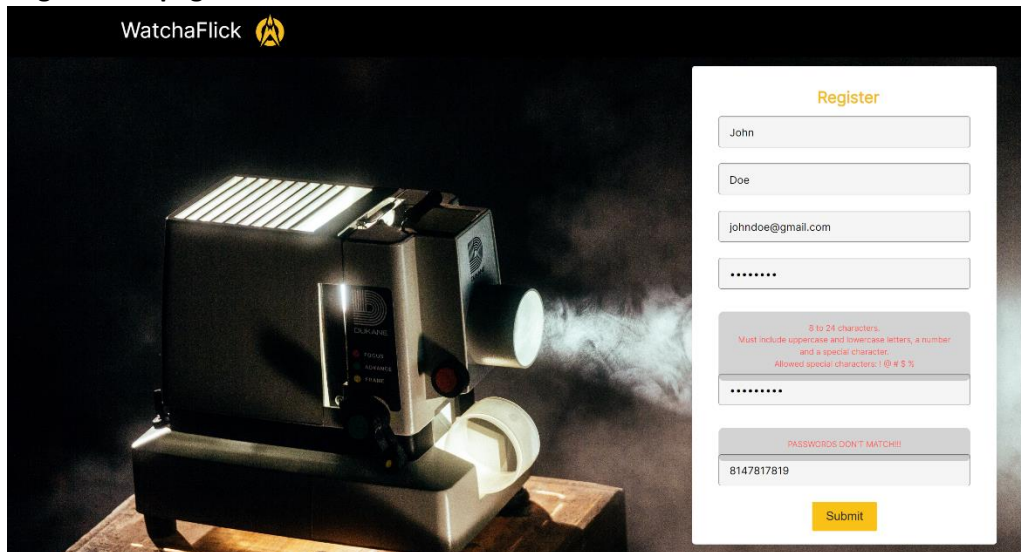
WatchaFlick

Register

John

Doe

johndoe@gmail.com

•••••••••

8 to 24 characters.
Must include uppercase and lowercase letters, a number and a special character.
Allowed special characters: ! @ # $ %

•••••••••

PASSWORDS DON'T MATCH!!!

8147817819

Submit

DUKANE

FOCUS

ADVANCE

FRAME